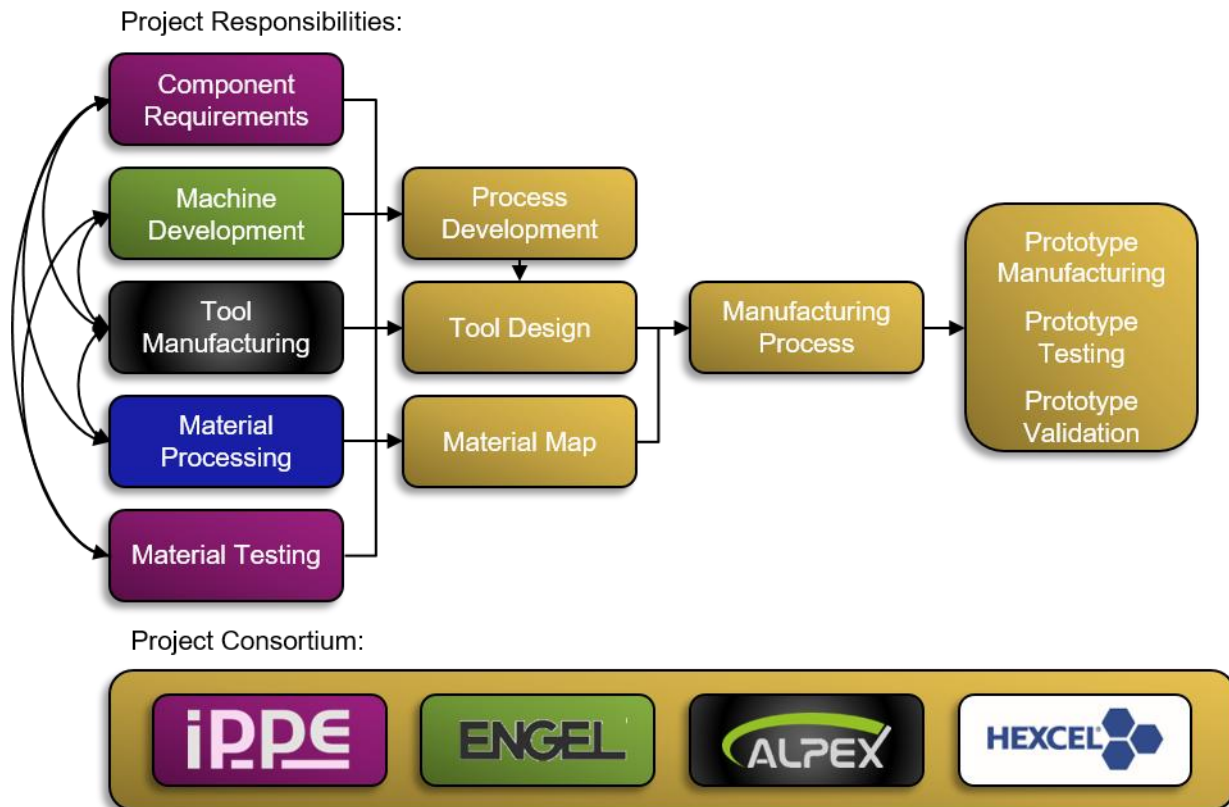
Project Responsibilities:

Component Requirements

Machine Development

Tool Manufacturing

Material Processing

Material Testing

Process Development

Tool Design

Material Map

Manufacturing Process

Prototype Manufacturing

Prototype Testing

Prototype Validation

Project Consortium:

iPPE

ENGEL

ALPEX

HEXCEL